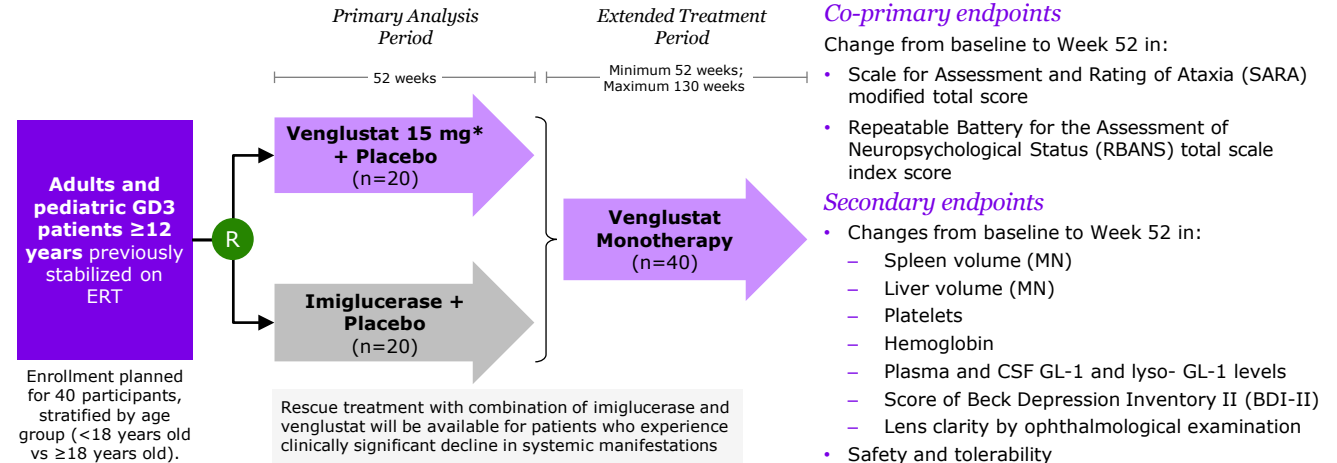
Primary Analysis Period

Extended Treatment Period

52 weeks

Minimum 52 weeks; Maximum 130 weeks

Adults and pediatric GD3 patients ≥12 years previously stabilized on ERT

Enrollment planned for 40 participants, stratified by age group (<18 years old vs ≥18 years old).

R

Venglustat 15 mg* + Placebo (n=20)

Imiglucerase + Placebo (n=20)

Venglustat Monotherapy (n=40)

Rescue treatment with combination of imiglucerase and venglustat will be available for patients who experience clinically significant decline in systemic manifestations

Co-primary endpoints

Change from baseline to Week 52 in:

• Scale for Assessment and Rating of Ataxia (SARA) modified total score

• Repeatable Battery for the Assessment of Neuropsychological Status (RBANS) total scale index score

Secondary endpoints

• Changes from baseline to Week 52 in:

– Spleen volume (MN)

– Liver volume (MN)

– Platelets

– Hemoglobin

– Plasma and CSF GL-1 and lyso- GL-1 levels

– Score of Beck Depression Inventory II (BDI-II)

– Lens clarity by ophthalmological examination

• Safety and tolerability